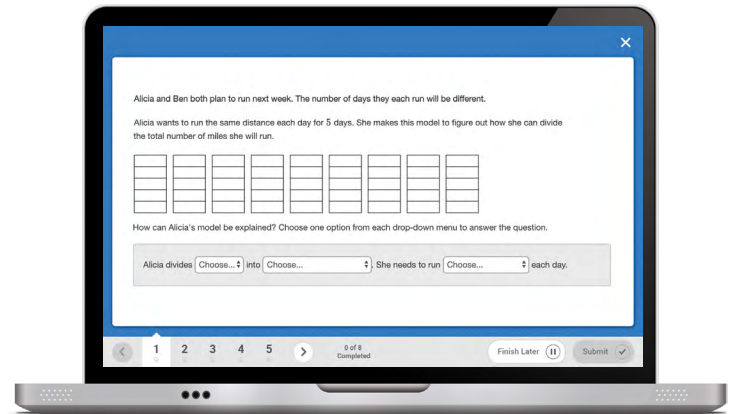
Alicia and Ben both plan to run next week. The number of days they each run will be different.

Alicia wants to run the same distance each day for 5 days. She makes this model to figure out how she can divide the total number of miles she will run.

How can Alicia's model be explained? Choose one option from each drop-down menu to answer the question.

Alicia divides Choose... into Choose... . She needs to run Choose... each day.

1 2 3 4 5

0 of 8 Completed

Finish Later

Submit